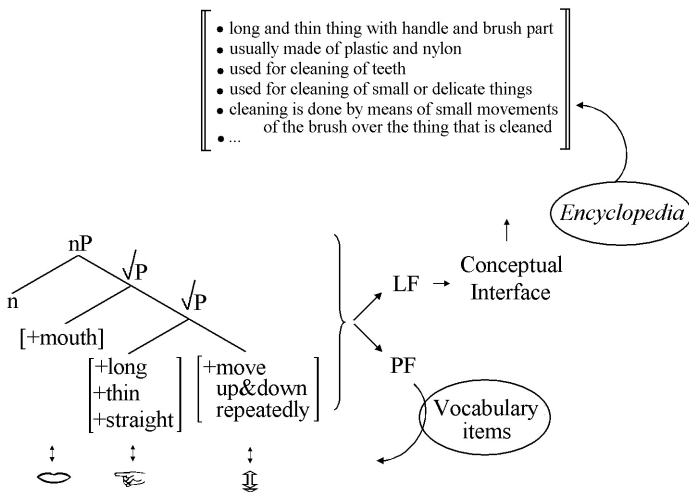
- long and thin thing with handle and brush part
- usually made of plastic and nylon
- used for cleaning of teeth
- used for cleaning of small or delicate things
- cleaning is done by means of small movements of the brush over the thing that is cleaned
- ...

*Encyclopedia*

nP

$\sqrt{P}$

n

[+mouth]

$\sqrt{P}$

[+long +thin +straight]

[+move up&down repeatedly]

LF

Conceptual Interface

PF

Vocabulary items